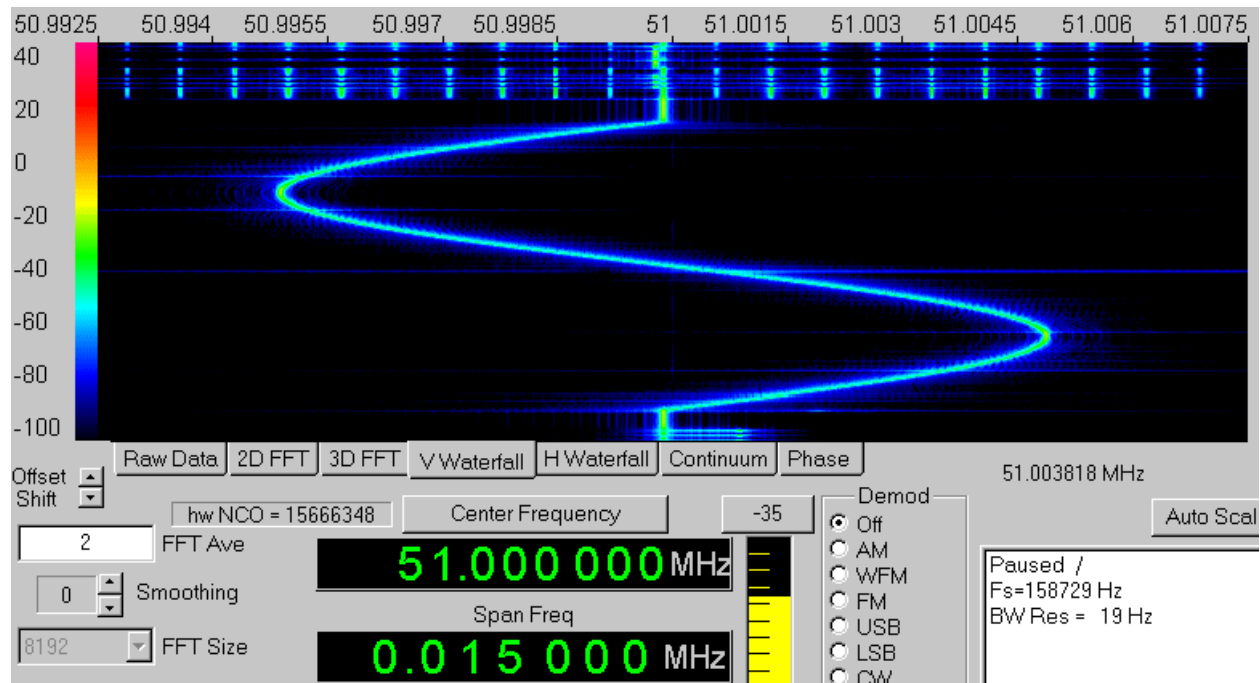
50.9925 50.994 50.9955 50.997 50.9985 51 51.0015 51.003 51.0045 51.006 51.0075

40
20
0
-20
-40
-60
-80
-100

Raw Data 2D FFT 3D FFT V Waterfall H Waterfall Continuum Phase

Offset
Shift

51.003818 MHz

hw NCO = 15666348

Center Frequency

-35

Demod

Auto Scal

2 FFT Ave

0 Smoothing

8192 FFT Size

51.000 000 MHz

Span Freq

0.015 000 MHz

Off
AM
WFM
FM
USB
LSB
CW

Paused /
Fs=158729 Hz
BW Res = 19 Hz